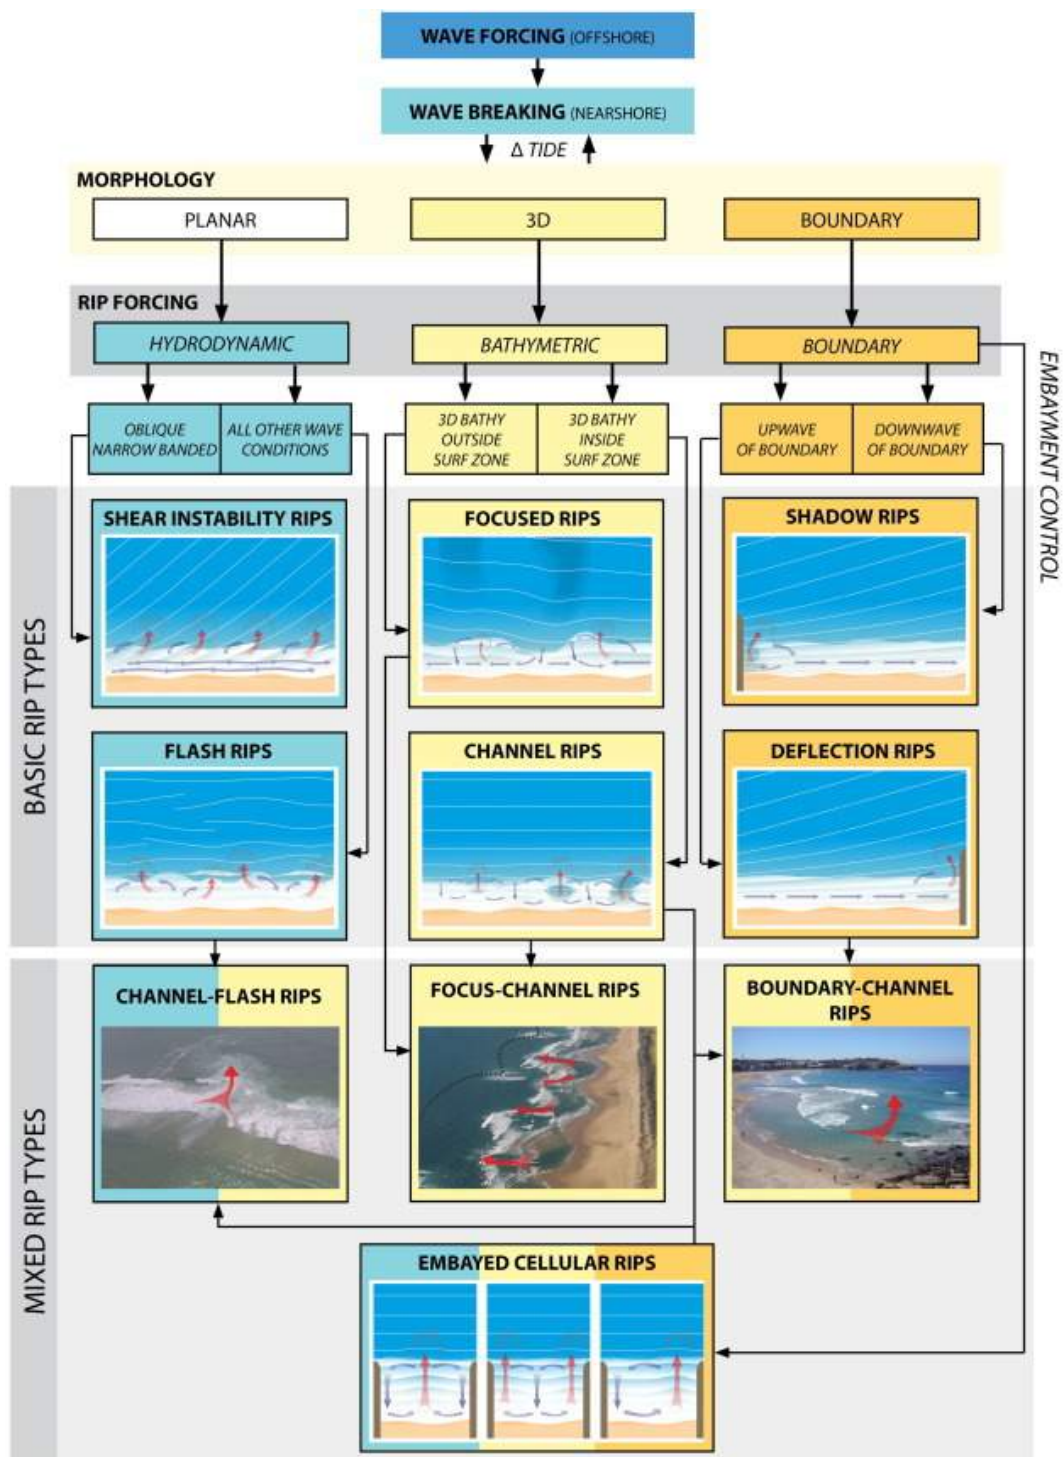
WAVE FORCING (OFFSHORE)

WAVE BREAKING (NEARSHORE)

Δ TIDE

MORPHOLOGY

PLANAR

3D

BOUNDARY

RIP FORCING

HYDRODYNAMIC

BATHYMETRIC

BOUNDARY

EMBAYMENT CONTROL

OBLIQUE NARROW BANDED

ALL OTHER WAVE CONDITIONS

3D BATHY OUTSIDE SURF ZONE

3D BATHY INSIDE SURF ZONE

UPWAVE OF BOUNDARY

DOWNWAVE OF BOUNDARY

BASIC RIP TYPES

SHEAR INSTABILITY RIPS

FOCUSED RIPS

SHADOW RIPS

FLASH RIPS

CHANNEL RIPS

DEFLECTION RIPS

MIXED RIP TYPES

CHANNEL-FLASH RIPS

FOCUS-CHANNEL RIPS

BOUNDARY-CHANNEL RIPS

EMBAYED CELLULAR RIPS